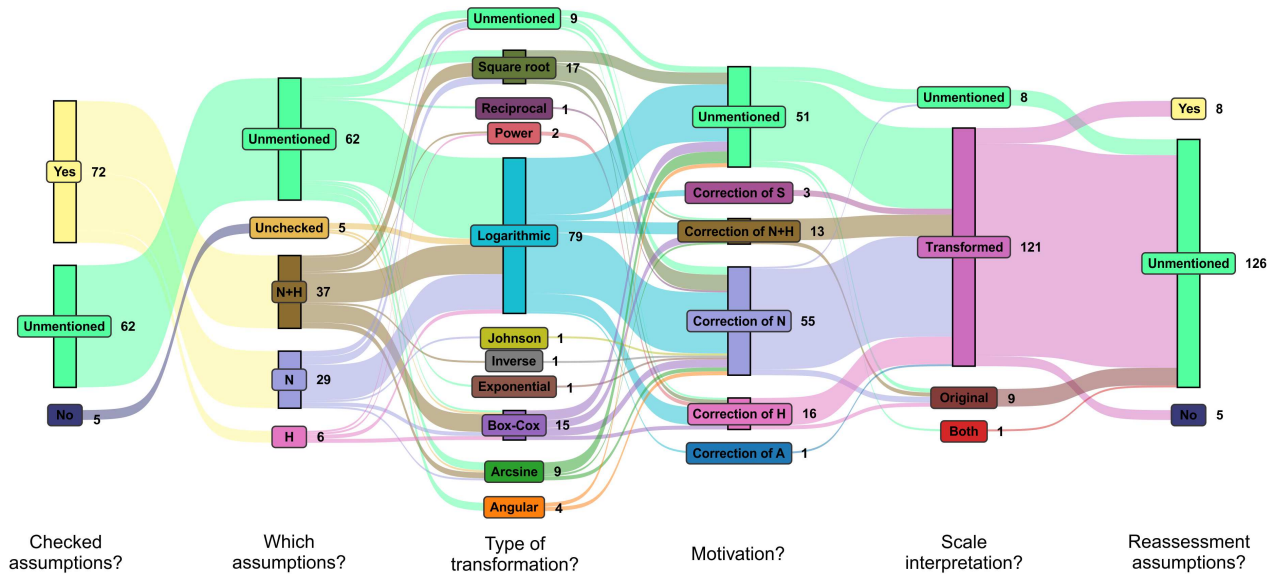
Yes 72

Unmentioned 62

No 5

Unmentioned 62

Unchecked 5

N+H 37

N 29

H 6

Unmentioned 9

Square root 17

Reciprocal 1

Power 2

Logarithmic 79

Johnson 1

Inverse 1

Exponential 1

Box-Cox 15

Arcsine 9

Angular 4

Unmentioned 51

Correction of S 3

Correction of N+H 13

Correction of N 55

Correction of H 16

Correction of A 1

Unmentioned 8

Transformed 121

Original 9

Both 1

Yes 8

Unmentioned 126

No 5

Checked assumptions?

Which assumptions?

Type of transformation?

Motivation?

Scale interpretation?

Reassessment assumptions?